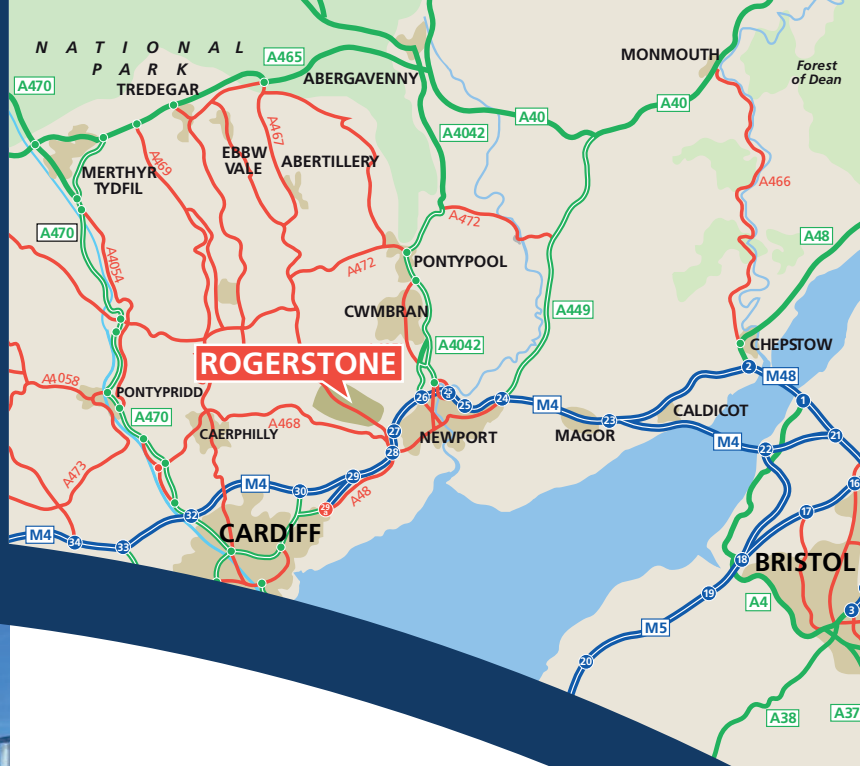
NATIONAL PARK
A470
A465
TREDEGAR
ABERGAVENNY
MONMOUTH
Forest of Dean
A40
A4042
A40
MERTHYR TYDFIL
EBBW VALE
ABERTILLERY
A469
A467
A466
A470
A472
PONTYPOOL
A48
A4054
A472
CWMBRAN
A449
A4042
CHEPSTOW
ROGERSTONE
A4058
PONTYPRIDD
26
25
24
M4
2
M48
A470
A468
25
23
CALDICOT
1
CAERPHILLY
27
NEWPORT
MAGOR
M4
21
28
22
A473
M4
29
30
A48
29a
16
CARDIFF
32
17
M4
34
33
18
BRISTOL
19
A4
3
M5
20
A38
A37